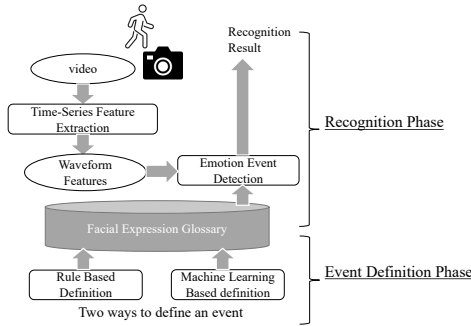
Recognition Result

video

Time-Series Feature Extraction

Waveform Features

Emotion Event Detection

Recognition Phase

Facial Expression Glossary

Rule Based Definition

Machine Learning Based definition

Two ways to define an event

Event Definition Phase